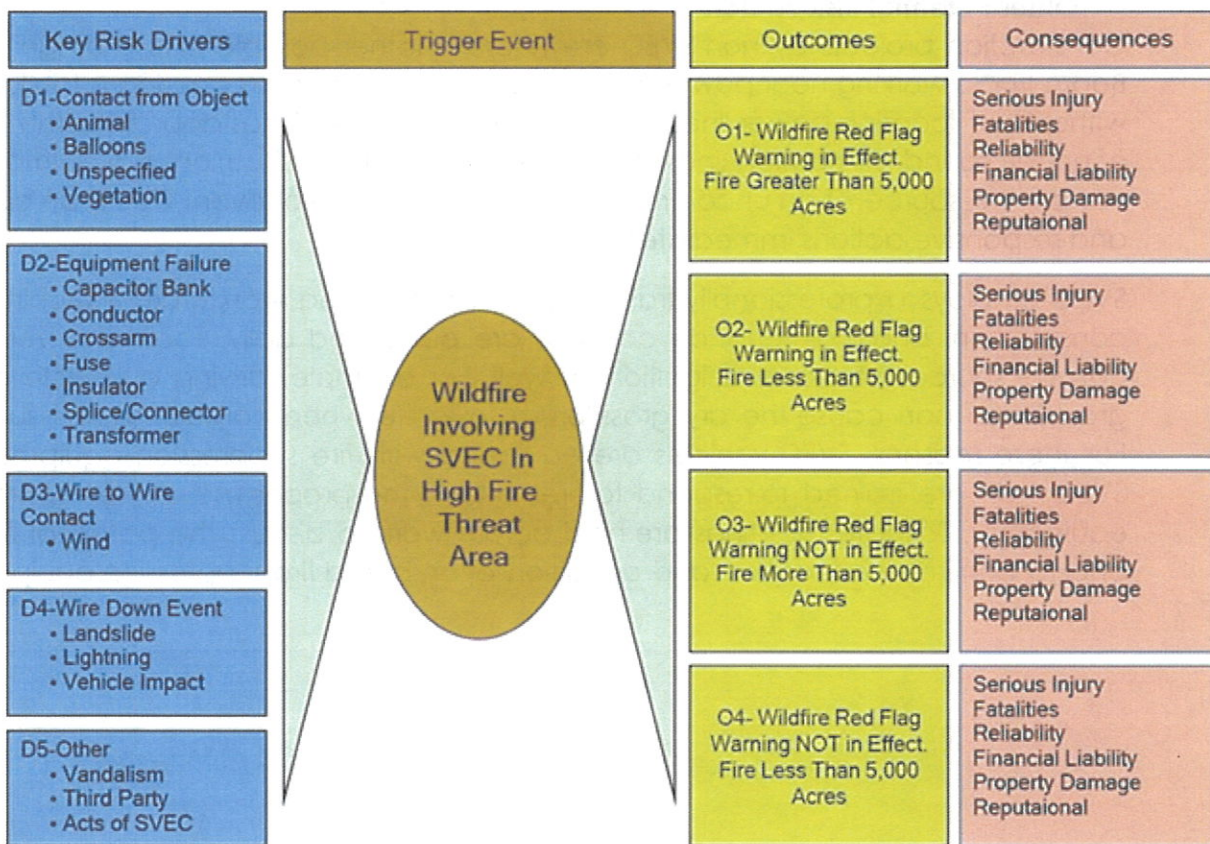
Key Risk Drivers

D1-Contact from Object
• Animal
• Balloons
• Unspecified
• Vegetation

D2-Equipment Failure
• Capacitor Bank
• Conductor
• Crossarm
• Fuse
• Insulator
• Splice/Connector
• Transformer

D3-Wire to Wire Contact
• Wind

D4-Wire Down Event
• Landslide
• Lightning
• Vehicle Impact

D5-Other
• Vandalism
• Third Party
• Acts of SVEC

Trigger Event

Wildfire Involving SVEC In High Fire Threat Area

Outcomes

O1- Wildfire Red Flag Warning in Effect. Fire Greater Than 5,000 Acres

O2- Wildfire Red Flag Warning in Effect. Fire Less Than 5,000 Acres

O3- Wildfire Red Flag Warning NOT in Effect. Fire More Than 5,000 Acres

O4- Wildfire Red Flag Warning NOT in Effect. Fire Less Than 5,000 Acres

Consequences

Serious Injury
Fatalities
Reliability
Financial Liability
Property Damage
Reputaional

Serious Injury
Fatalities
Reliability
Financial Liability
Property Damage
Reputaional

Serious Injury
Fatalities
Reliability
Financial Liability
Property Damage
Reputaional

Serious Injury
Fatalities
Reliability
Financial Liability
Property Damage
Reputaional